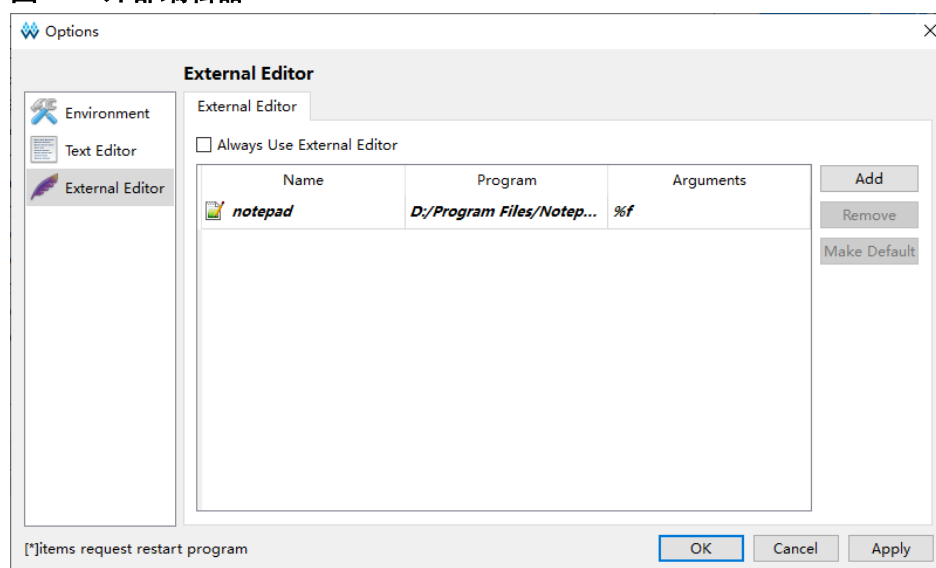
Options

Environment
Text Editor
External Editor

External Editor

External Editor

Always Use External Editor

| Name | Program | Arguments |
|---|---|---|
| notepad | D:/Program Files/Notep... | %f |

Add
Remove
Make Default

[*]items request restart program

OK
Cancel
Apply